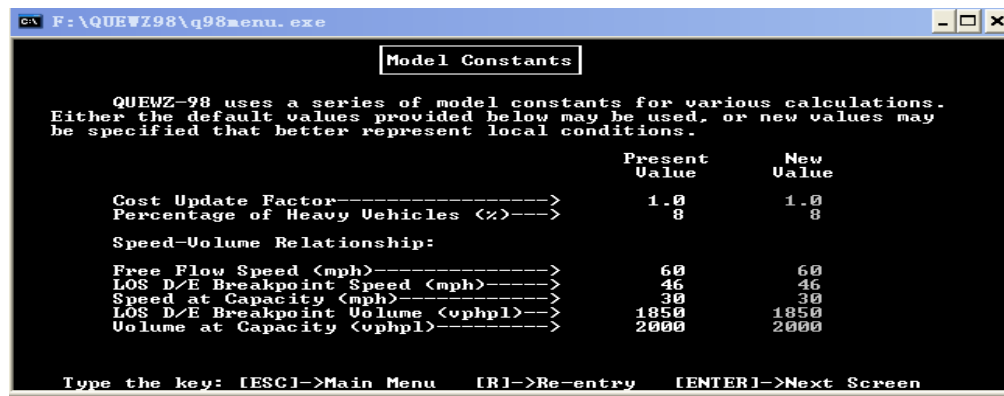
F:\QUEWZ98\q98menu.exe

Model Constants

QUEWZ-98 uses a series of model constants for various calculations. Either the default values provided below may be used, or new values may be specified that better represent local conditions.

| | Present Value | New Value |
|---|---|---|
| Cost Update Factor-----------------> | 1.0 | 1.0 |
| Percentage of Heavy Vehicles (%)---> | 8 | 8 |
| Speed-Volume Relationship: | | |
| Free Flow Speed (mph)--------------> | 60 | 60 |
| LOS D/E Breakpoint Speed (mph)-----> | 46 | 46 |
| Speed at Capacity (mph)------------> | 30 | 30 |
| LOS D/E Breakpoint Volume (vphpl)--> | 1850 | 1850 |
| Volume at Capacity (vphpl)---------> | 2000 | 2000 |

Type the key: [ESC]->Main Menu [R]->Re-entry [ENTER]->Next Screen